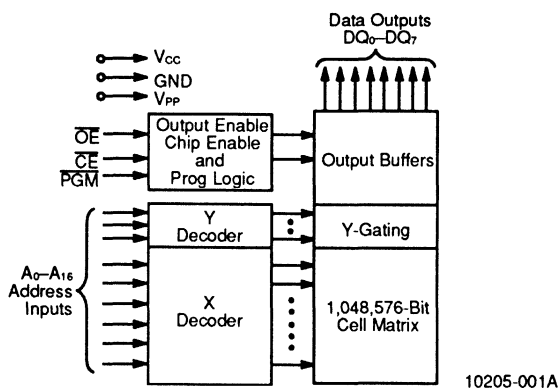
Data Outputs
$DQ_0$–$DQ_7$

$V_{CC}$
GND
$V_{PP}$

$\overline{OE}$
$\overline{CE}$
$\overline{PGM}$

Output Enable
Chip Enable
and
Prog Logic

Output Buffers

Y
Decoder

Y-Gating

$A_0$–$A_{16}$
Address
Inputs

X
Decoder

1,048,576-Bit
Cell Matrix

10205-001A